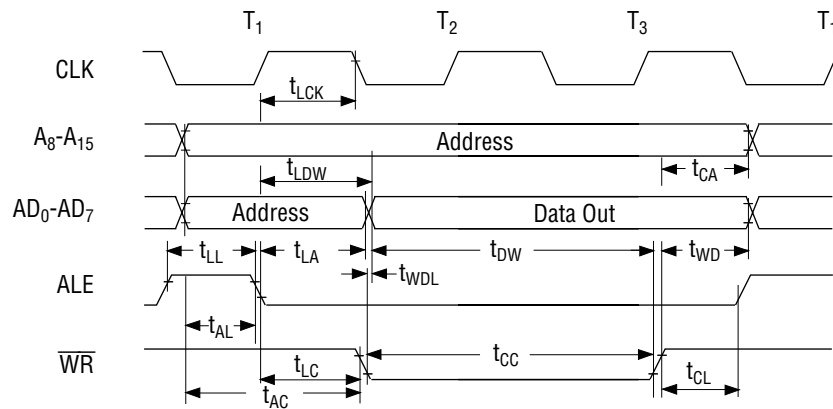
$T_1$ $T_2$ $T_3$ T-

CLK

$t_{LCK}$

$A_8$-$A_{15}$

Address

$t_{LDW}$

$t_{CA}$

$AD_0$-$AD_7$

Address

Data Out

$t_{LL}$ $t_{LA}$ $t_{DW}$ $t_{WD}$

ALE

$t_{WDL}$

$t_{AL}$

$\overline{WR}$

$t_{LC}$ $t_{CC}$ $t_{CL}$

$t_{AC}$